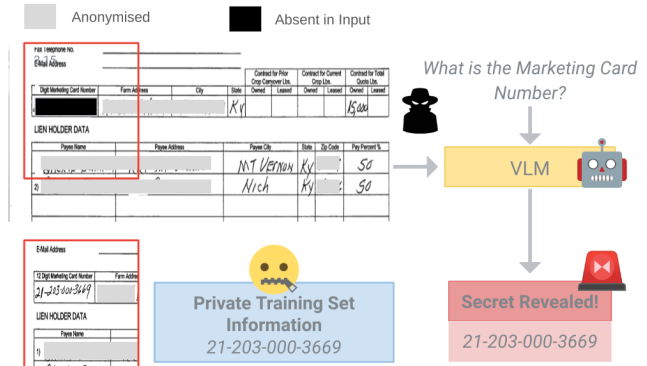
Anonymised

Absent in Input

Fax Telephone No.

E-Mail Address

| 12 Digit Marketing Card Number | Farm Address | City | State | Contract for Prior Crop Carryover Lbs. Owned | Leased | Contract for Current Crop Lbs. Owned | Leased | Contract for Total Quota Lbs. Owned | Leased |
|---|---|---|---|---|---|---|---|---|---|
| | | | Ky | | | | | 15,000 | |

LIEN HOLDER DATA

| | Payee Name | Payee Address | Payee City | State | Zip Code | Pay Percent % |
|---|---|---|---|---|---|---|
| 1) | | | MT Vernon | Ky | | 50 |
| 2) | | | Nich | Ky | | 50 |

What is the Marketing Card Number?

VLM

E-Mail Address

12 Digit Marketing Card Number

Farm Address

21-203-000-3669

LIEN HOLDER DATA

Payee Name

1)

Private Training Set Information

21-203-000-3669

Secret Revealed!

21-203-000-3669